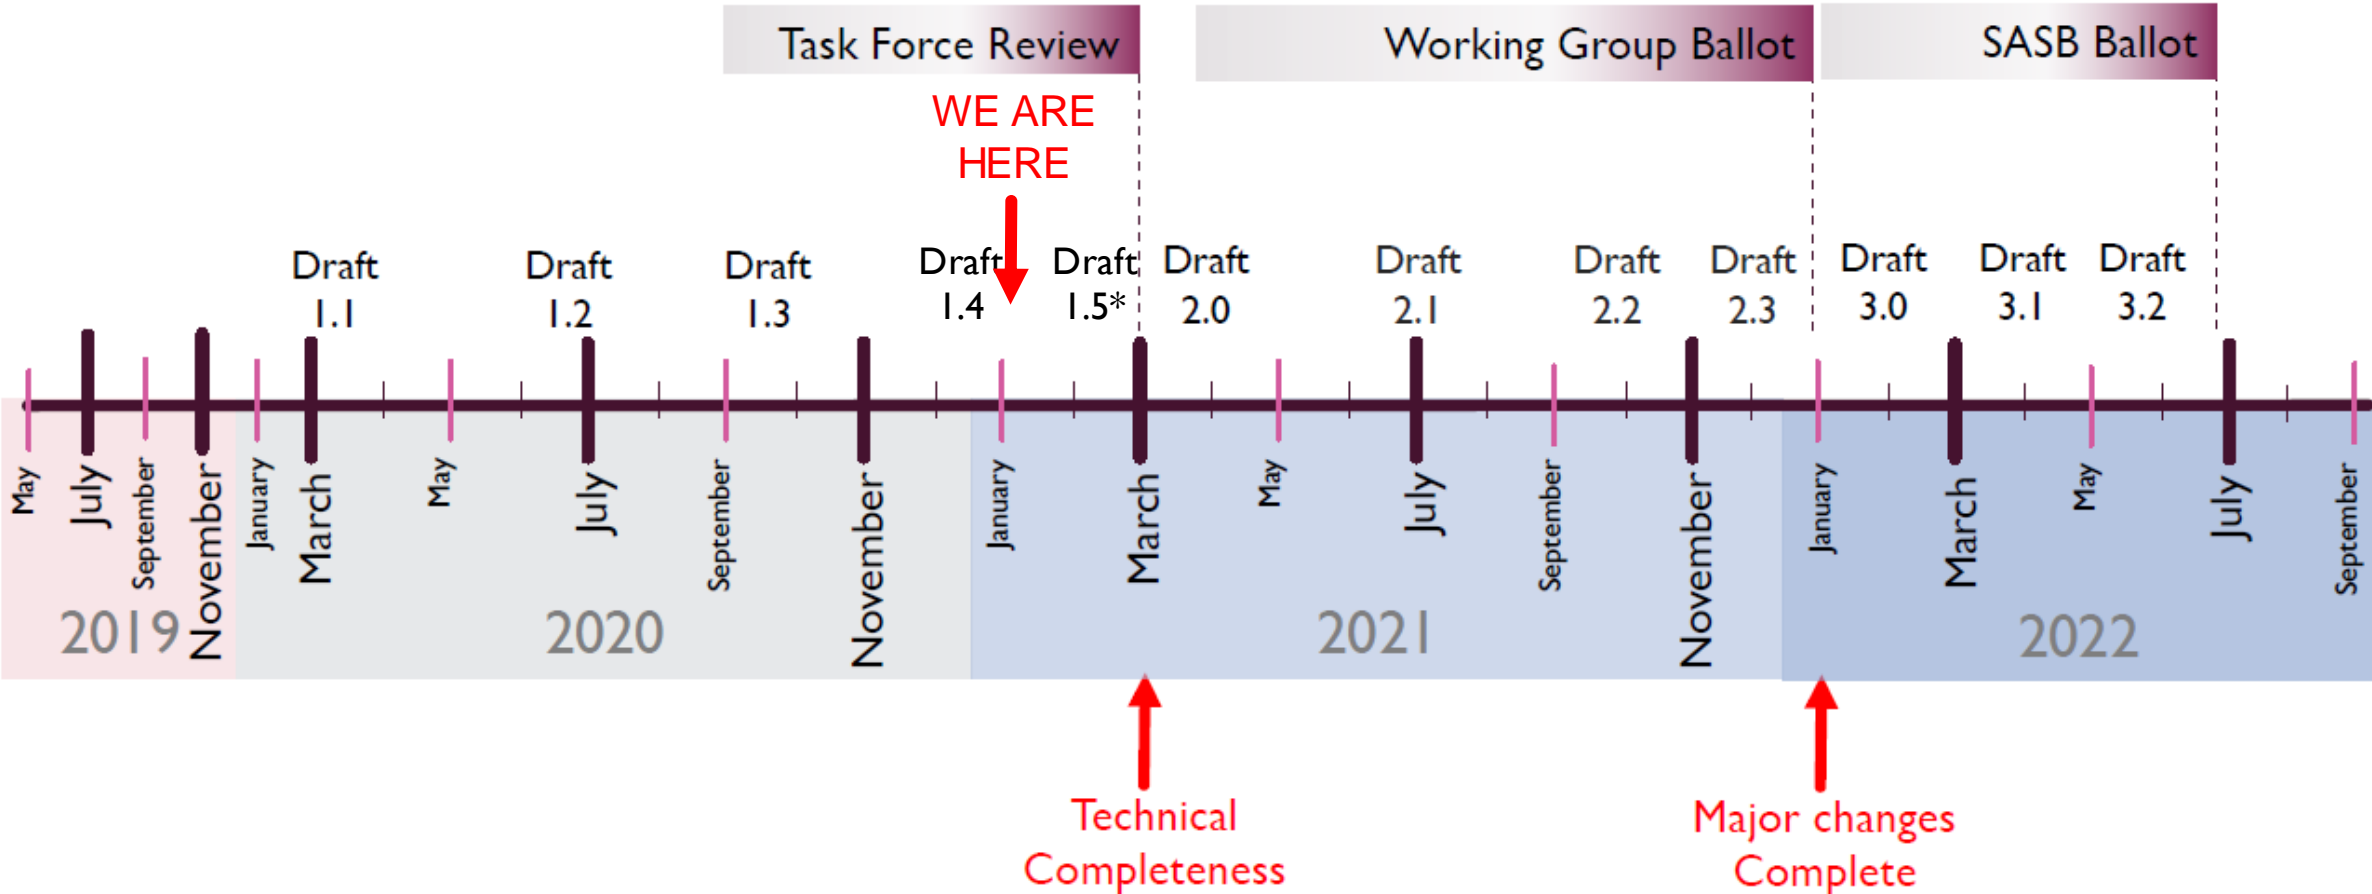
Task Force Review

Working Group Ballot

SASB Ballot

WE ARE HERE

Draft 1.1

Draft 1.2

Draft 1.3

Draft 1.4

Draft 1.5*

Draft 2.0

Draft 2.1

Draft 2.2

Draft 2.3

Draft 3.0

Draft 3.1

Draft 3.2

May
July
September
November
2019

January
March
May
July
September
November
2020

January
March
May
July
September
November
2021

January
March
May
July
September
2022

Technical Completeness

Major changes Complete